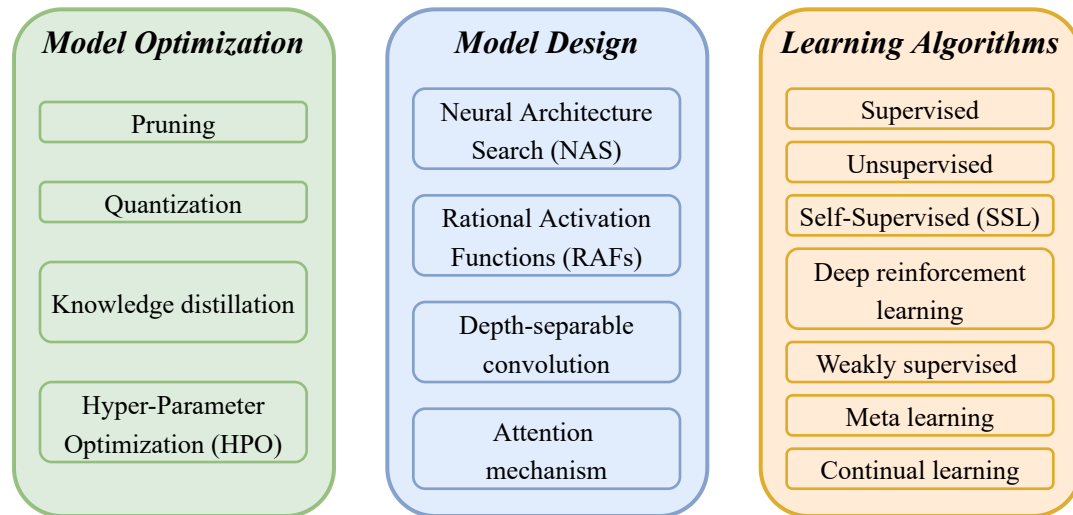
Model Optimization

Pruning

Quantization

Knowledge distillation

Hyper-Parameter Optimization (HPO)

Model Design

Neural Architecture Search (NAS)

Rational Activation Functions (RAFs)

Depth-separable convolution

Attention mechanism

Learning Algorithms

Supervised

Unsupervised

Self-Supervised (SSL)

Deep reinforcement learning

Weakly supervised

Meta learning

Continual learning